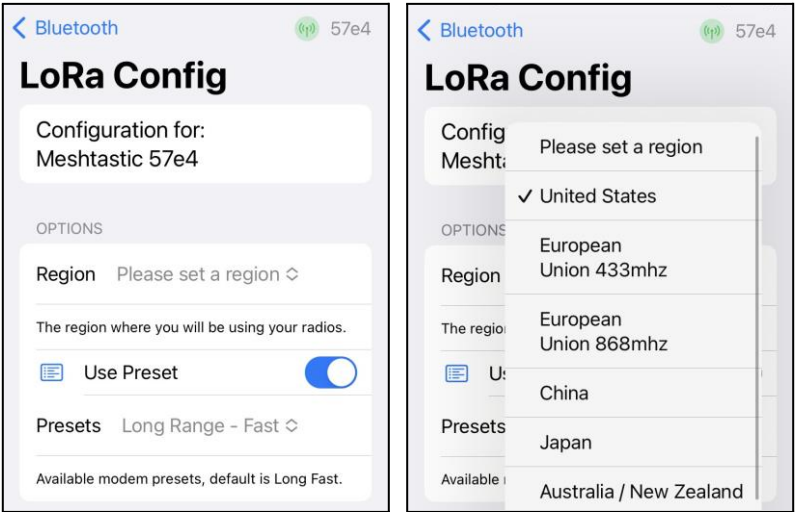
Bluetooth 57e4

LoRa Config

Configuration for:
Meshtastic 57e4

OPTIONS

Region Please set a region

The region where you will be using your radios.

Use Preset

Presets Long Range - Fast

Available modem presets, default is Long Fast.

Bluetooth 57e4

LoRa Config

Config
Meshta

OPTIONS

Region

The regio

Us

Presets

Available

Please set a region

✓ United States

European Union 433mhz

European Union 868mhz

China

Japan

Australia / New Zealand